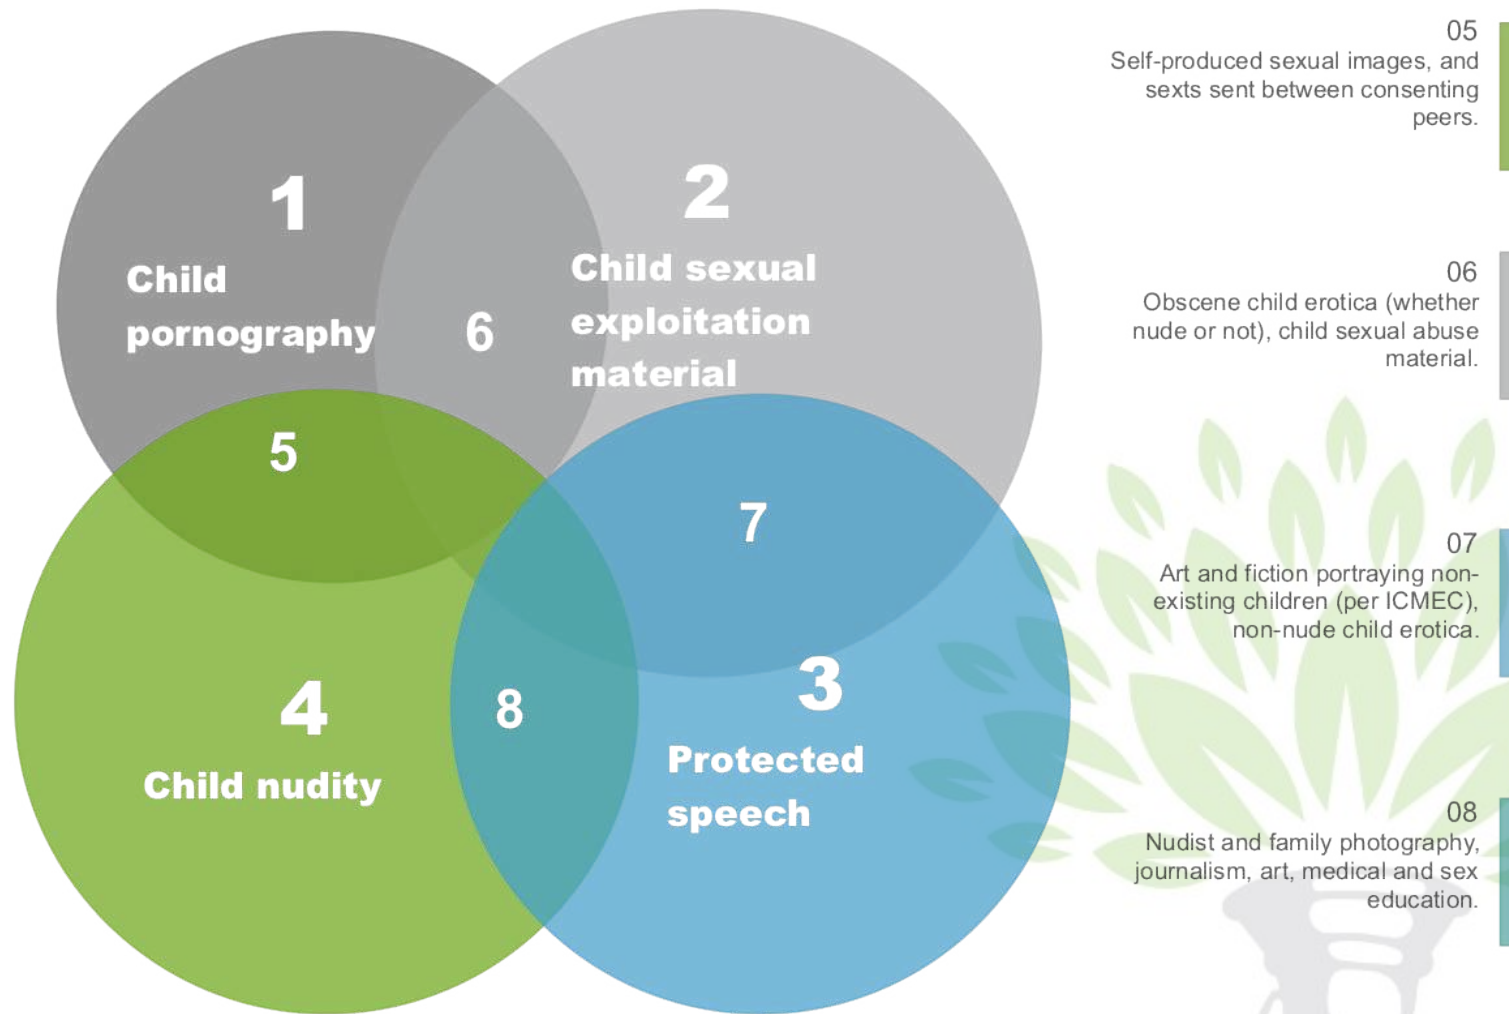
1
Child pornography

2
Child sexual exploitation material

6

5

7

4
Child nudity

8

3
Protected speech

05
Self-produced sexual images, and sexts sent between consenting peers.

06
Obscene child erotica (whether nude or not), child sexual abuse material.

07
Art and fiction portraying non-existing children (per ICMEC), non-nude child erotica.

08
Nudist and family photography, journalism, art, medical and sex education.